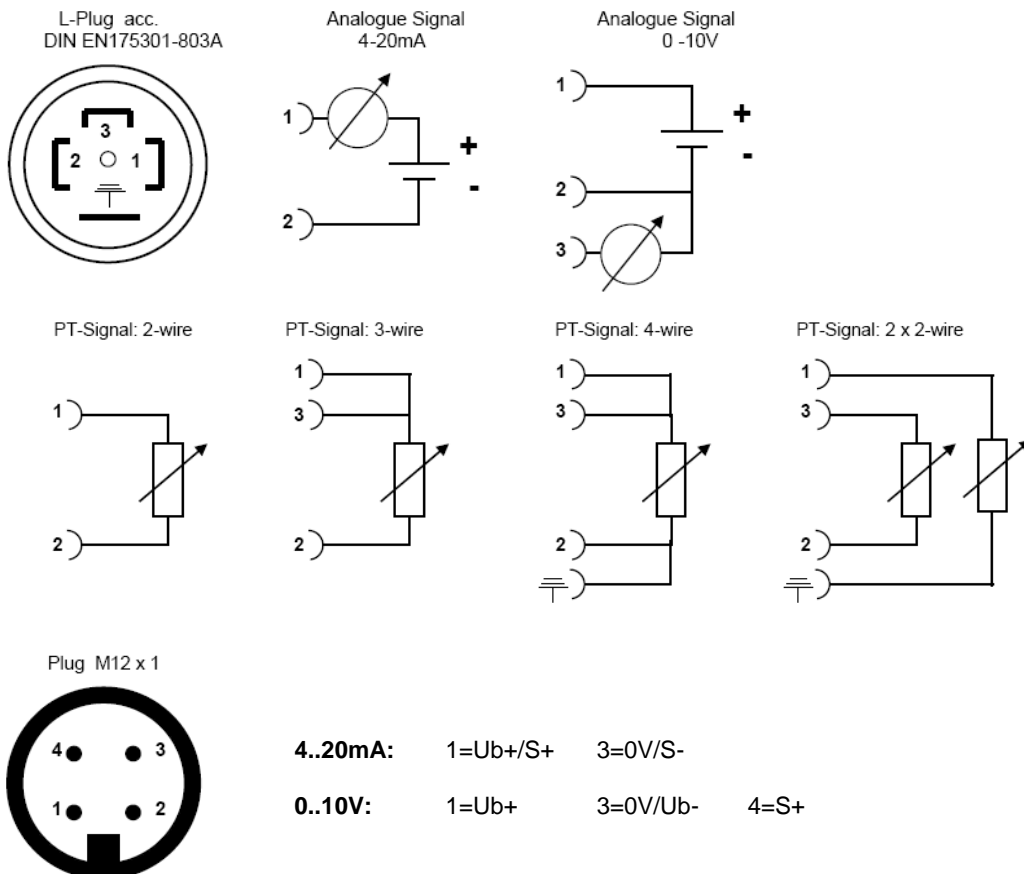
L-Plug acc.
DIN EN175301-803A

3
2 1

Analogue Signal
4-20mA

1
2
+
-

Analogue Signal
0 -10V

1
2
3
+
-

PT-Signal: 2-wire

1
2

PT-Signal: 3-wire

1
3
2

PT-Signal: 4-wire

1
3
2

PT-Signal: 2 x 2-wire

1
3
2

Plug M12 x 1

4 3
1 2

**4..20mA:** 1=Ub+/S+ 3=0V/S-

**0..10V:** 1=Ub+ 3=0V/Ub- 4=S+